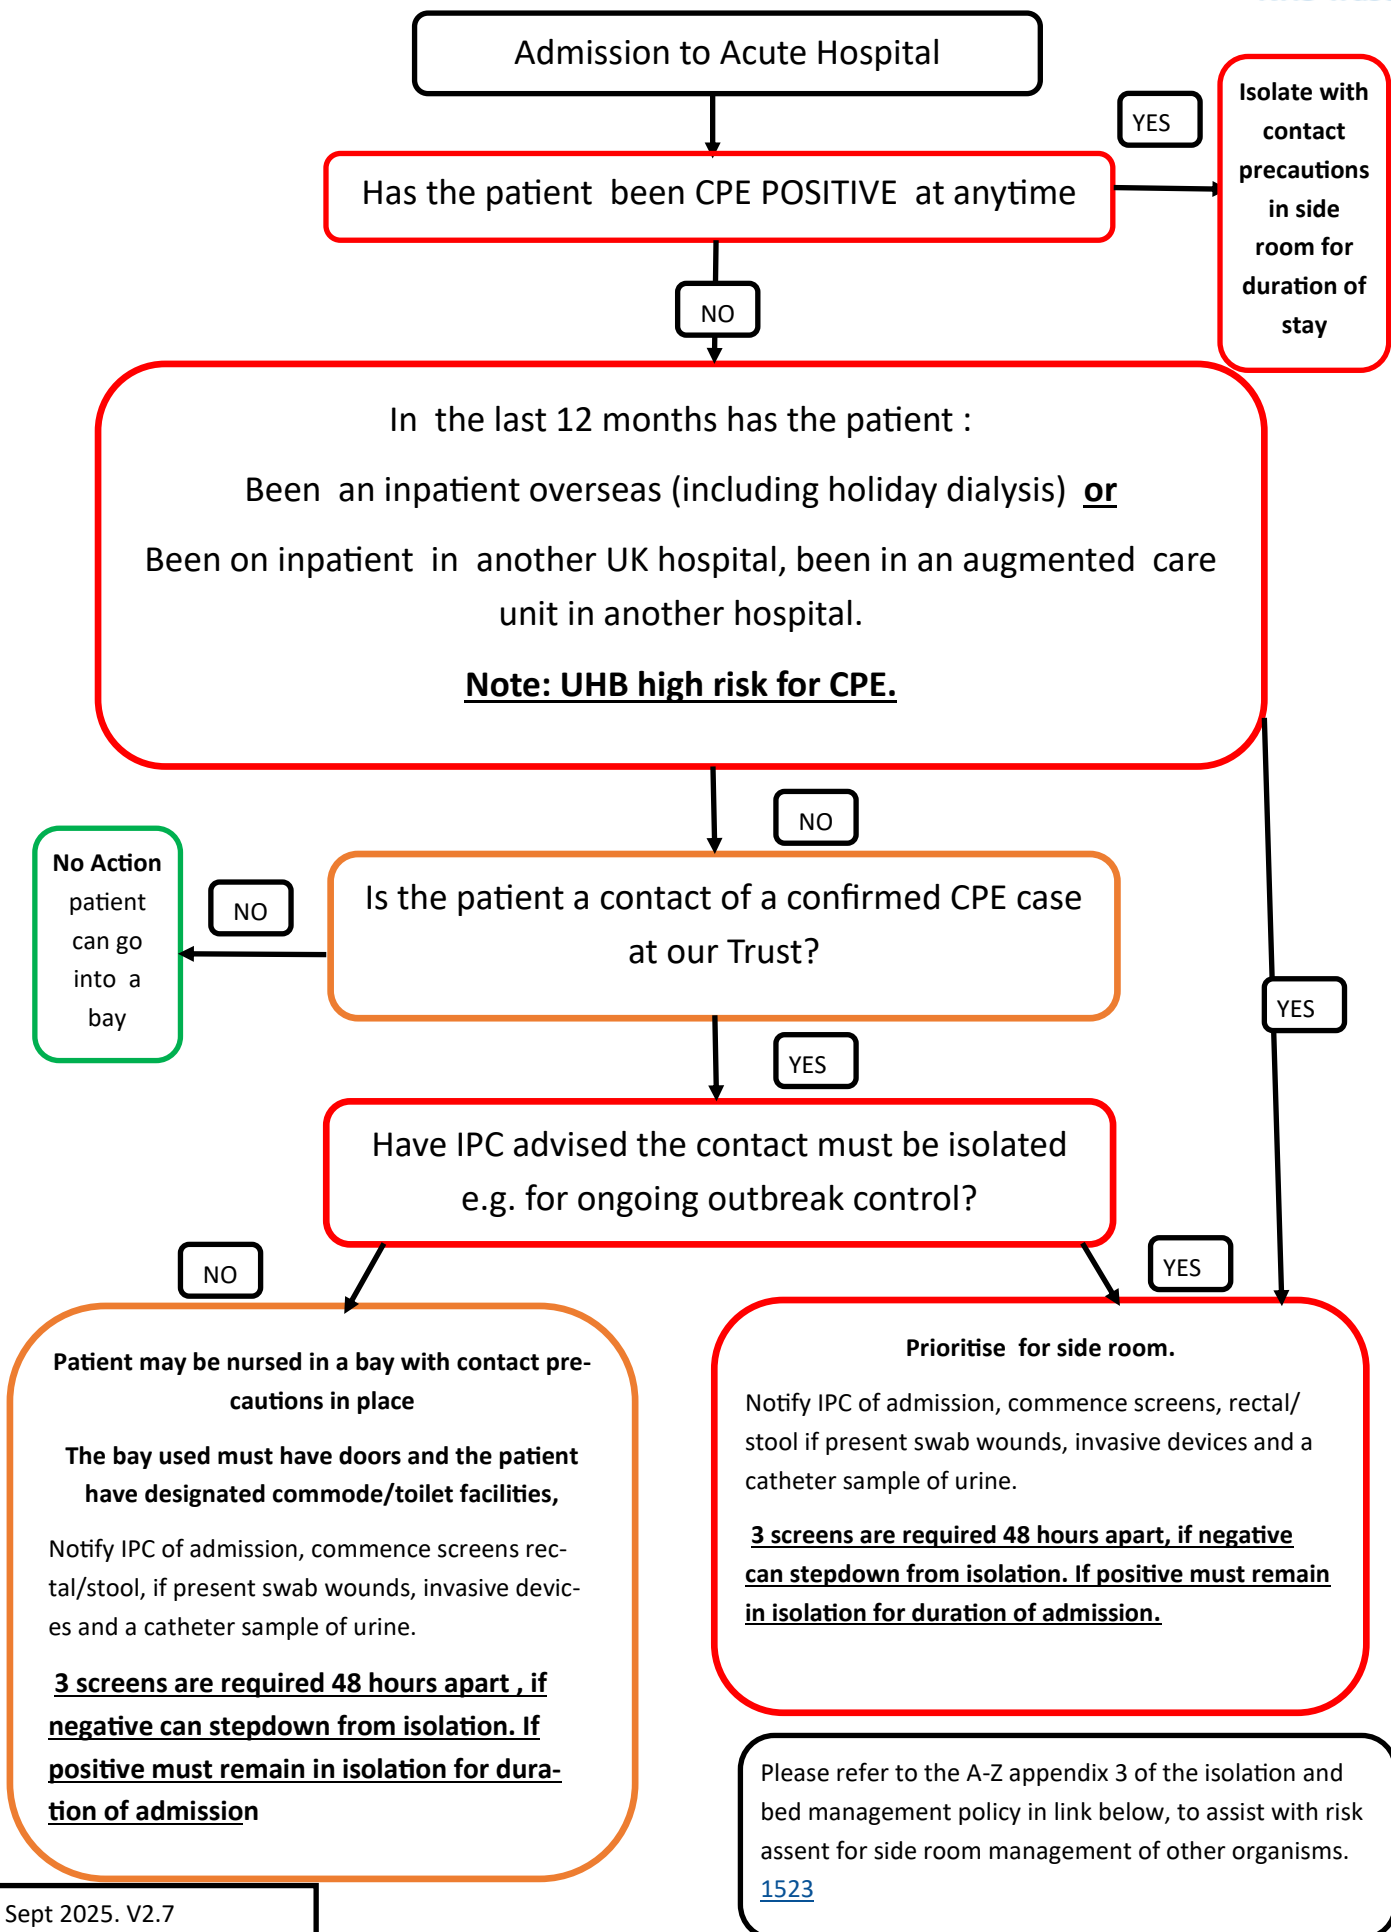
Admission to Acute Hospital

Has the patient been CPE POSITIVE at anytime

YES

Isolate with contact precautions in side room for duration of stay

NO

In the last 12 months has the patient :

Been an inpatient overseas (including holiday dialysis) or

Been on inpatient in another UK hospital, been in an augmented care unit in another hospital.

Note: UHB high risk for CPE.

NO

No Action patient can go into a bay

NO

Is the patient a contact of a confirmed CPE case at our Trust?

YES

YES

Have IPC advised the contact must be isolated e.g. for ongoing outbreak control?

NO

YES

Patient may be nursed in a bay with contact precautions in place

The bay used must have doors and the patient have designated commode/toilet facilities,

Notify IPC of admission, commence screens rectal/stool, if present swab wounds, invasive devices and a catheter sample of urine.

3 screens are required 48 hours apart , if negative can stepdown from isolation. If positive must remain in isolation for duration of admission

Prioritise for side room.

Notify IPC of admission, commence screens, rectal/ stool if present swab wounds, invasive devices and a catheter sample of urine.

3 screens are required 48 hours apart, if negative can stepdown from isolation. If positive must remain in isolation for duration of admission.

Please refer to the A-Z appendix 3 of the isolation and bed management policy in link below, to assist with risk assent for side room management of other organisms.
1523

Sept 2025. V2.7